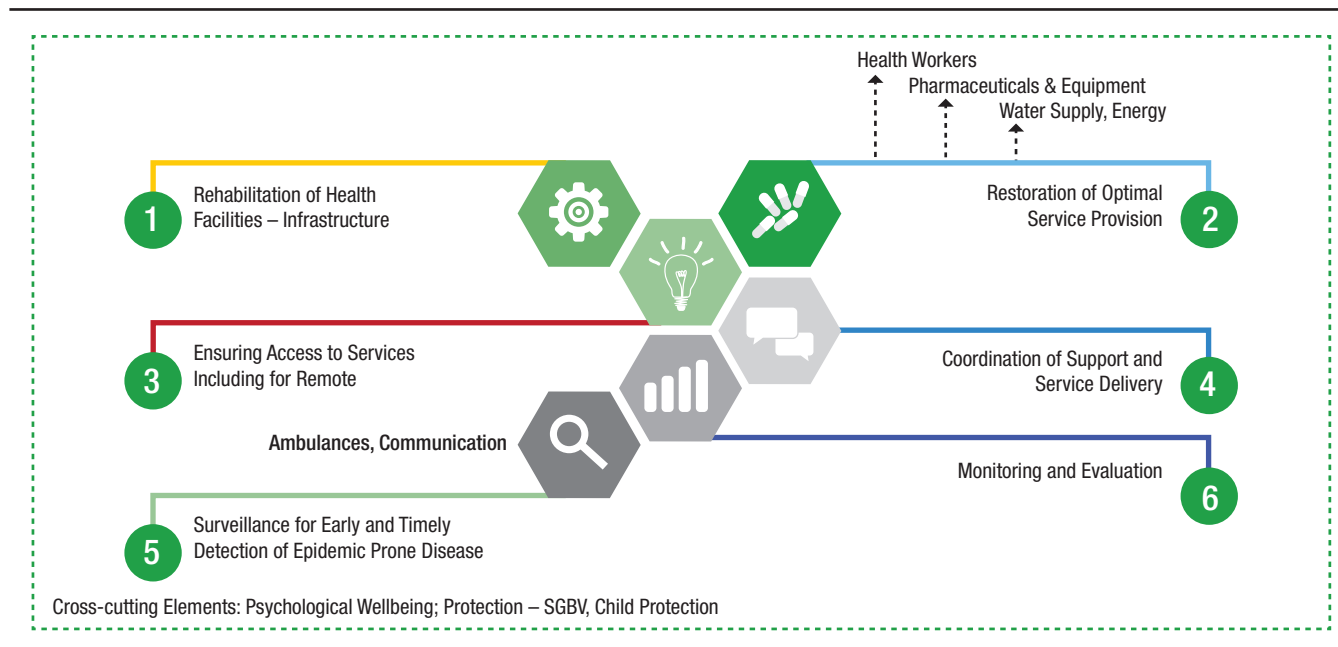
Health Workers
Pharmaceuticals & Equipment
Water Supply, Energy

1 Rehabilitation of Health Facilities – Infrastructure

Restoration of Optimal Service Provision 2

3 Ensuring Access to Services Including for Remote

Coordination of Support and Service Delivery 4

Ambulances, Communication

Monitoring and Evaluation 6

5 Surveillance for Early and Timely Detection of Epidemic Prone Disease

Cross-cutting Elements: Psychological Wellbeing; Protection – SGBV, Child Protection